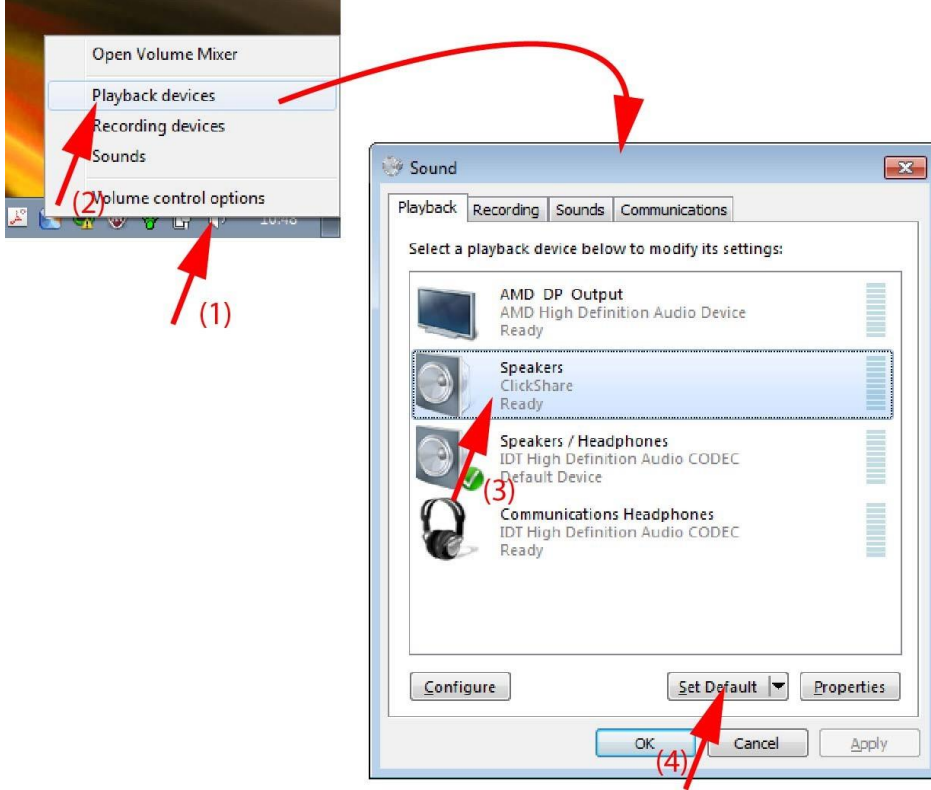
Open Volume Mixer
Playback devices
Recording devices
Sounds
Volume control options
10:48
(2)
(1)

Sound
Playback | Recording | Sounds | Communications
Select a playback device below to modify its settings:
AMD DP Output
AMD High Definition Audio Device
Ready
Speakers
ClickShare
Ready
Speakers / Headphones
IDT High Definition Audio CODEC
Default Device
(3)
Communications Headphones
IDT High Definition Audio CODEC
Ready
Configure
Set Default
Properties
OK
Cancel
Apply
(4)